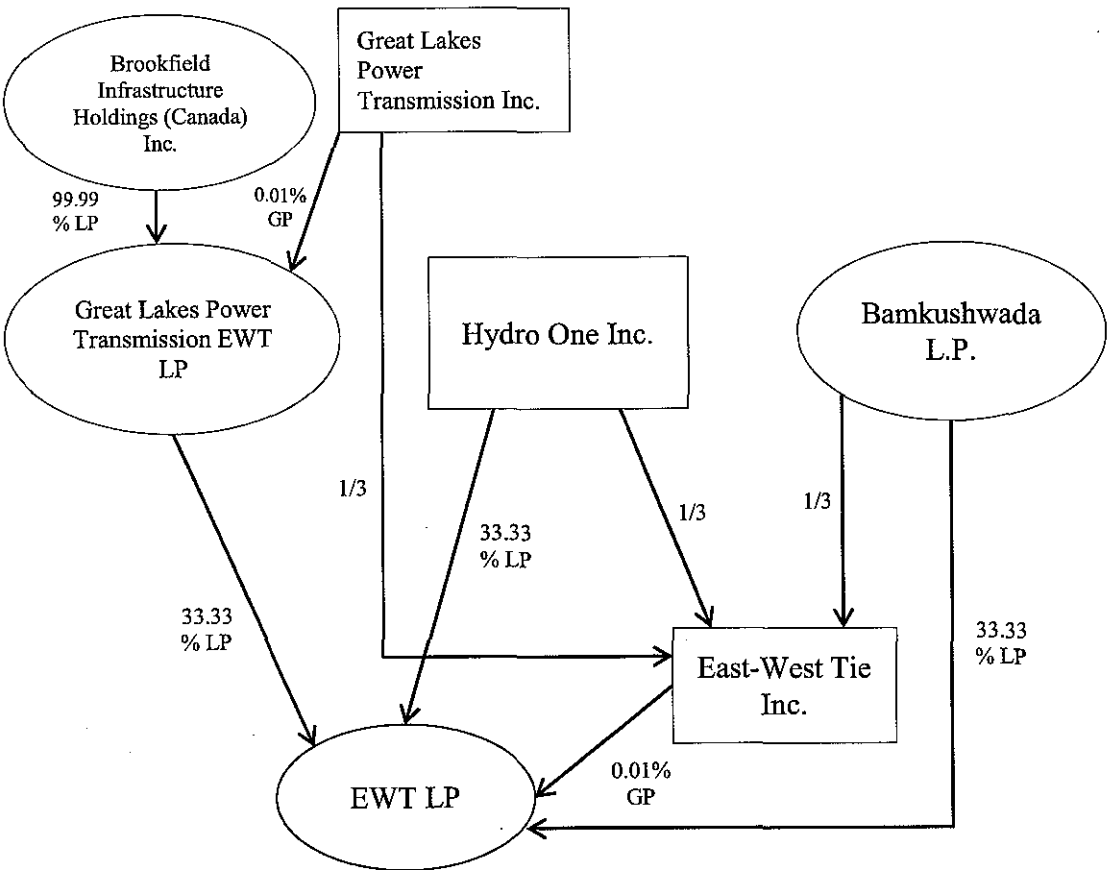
Brookfield Infrastructure Holdings (Canada) Inc.

Great Lakes Power Transmission Inc.

99.99 % LP

0.01% GP

Great Lakes Power Transmission EWT LP

Hydro One Inc.

Bamkushwada L.P.

1/3

33.33 % LP

1/3

1/3

33.33 % LP

33.33 % LP

East-West Tie Inc.

0.01% GP

EWT LP